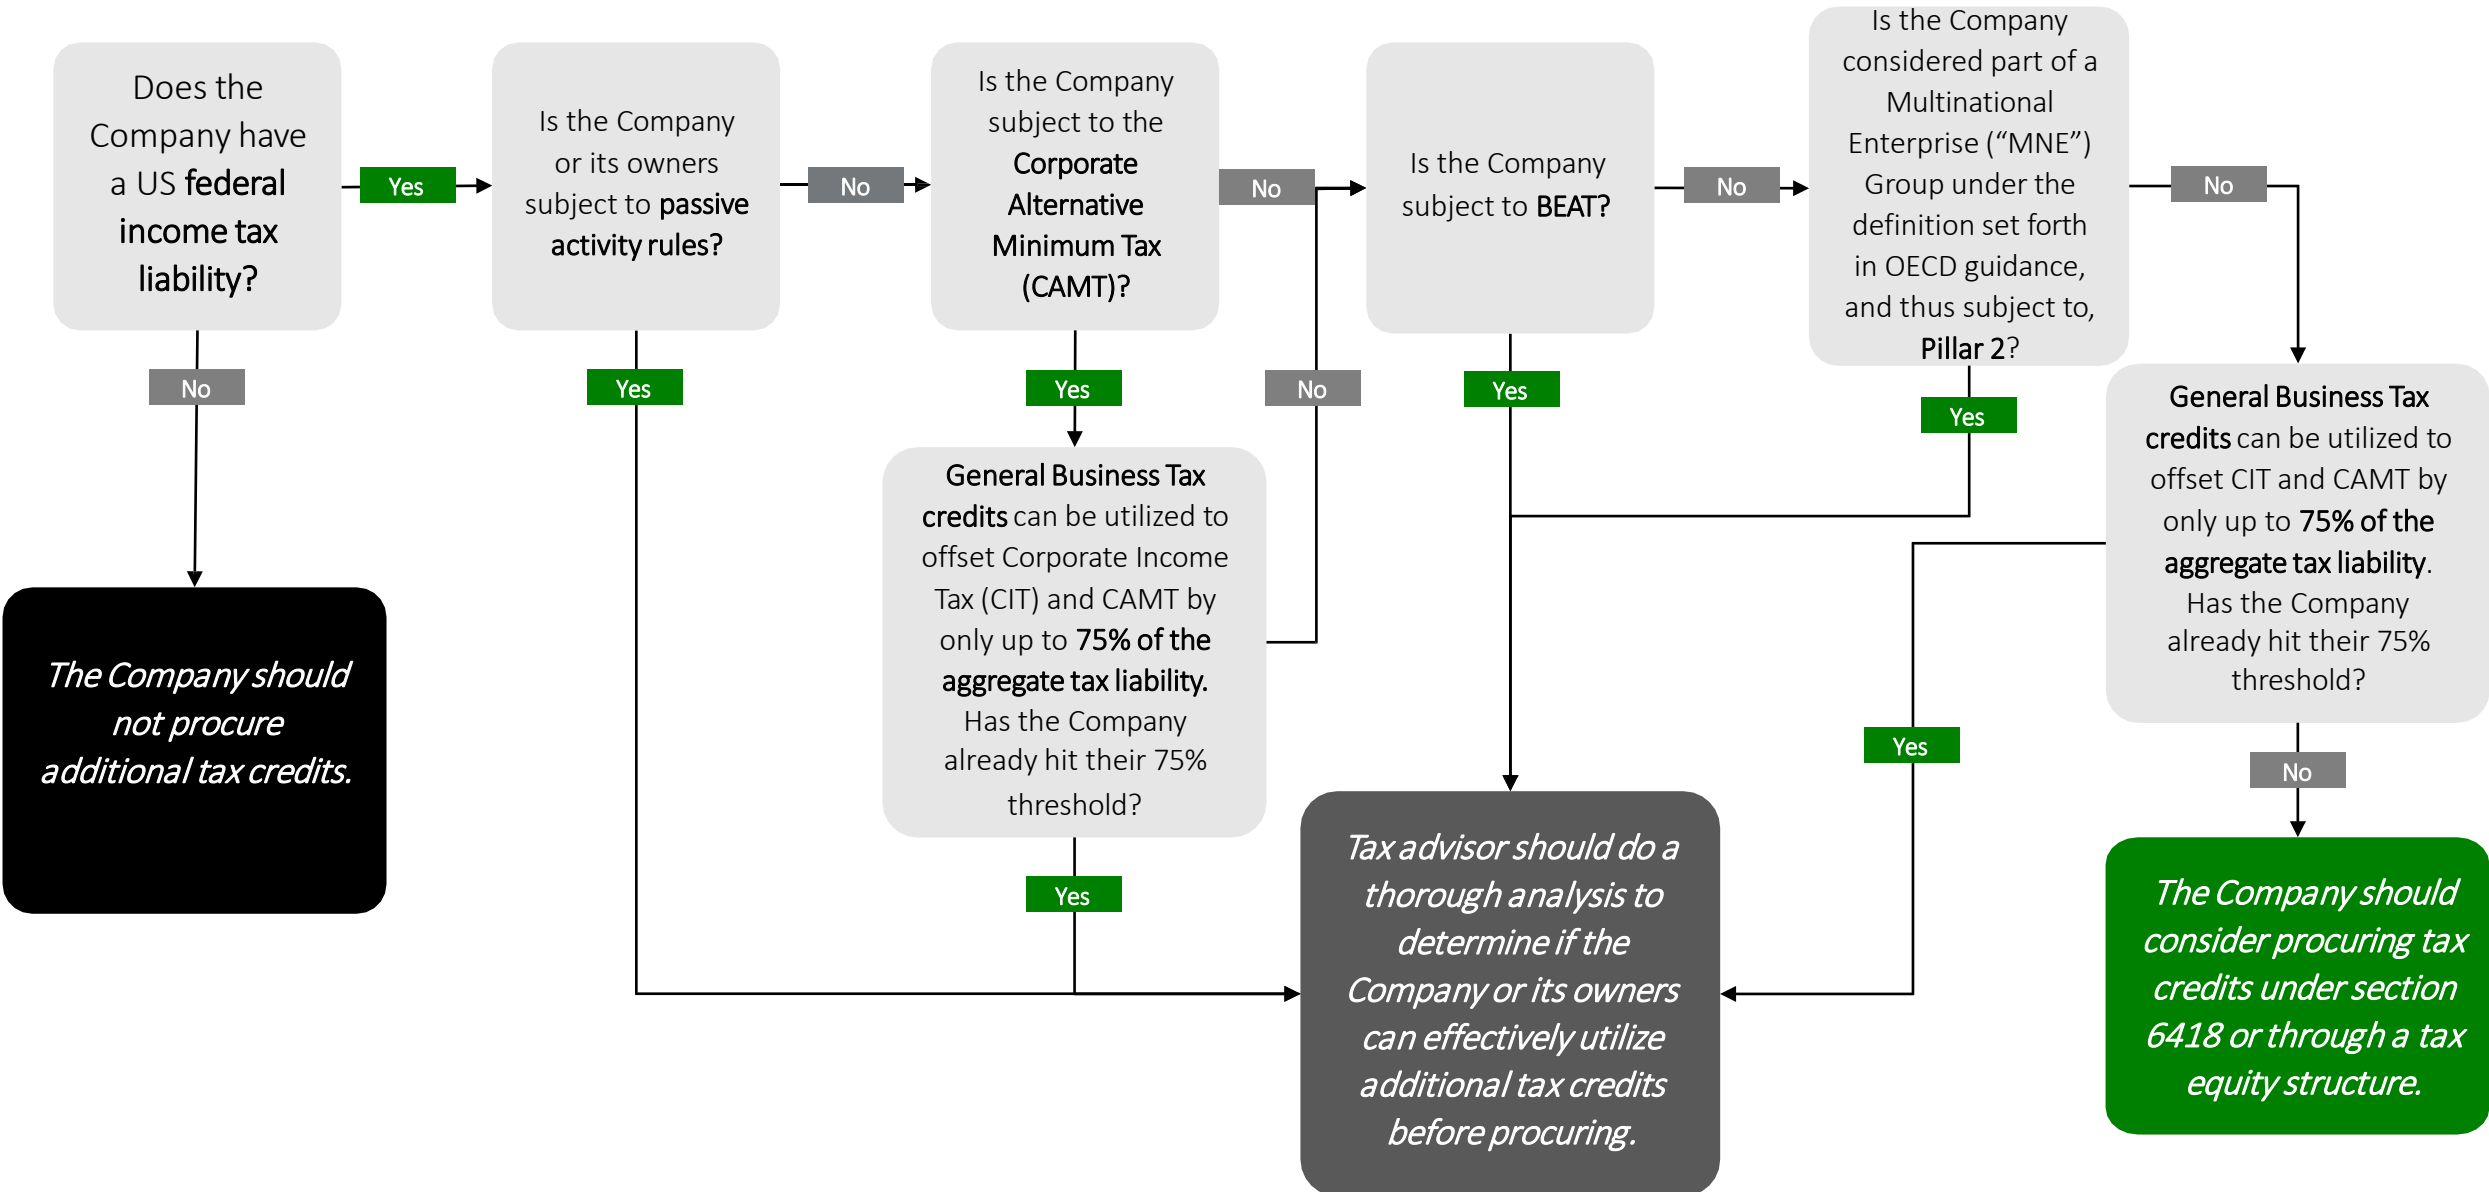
Does the Company have a US federal income tax liability?

Yes

Is the Company or its owners subject to passive activity rules?

No

Is the Company subject to the Corporate Alternative Minimum Tax (CAMT)?

No

Is the Company subject to BEAT?

No

Is the Company considered part of a Multinational Enterprise (“MNE”) Group under the definition set forth in OECD guidance, and thus subject to, Pillar 2?

No

No

Yes

Yes

No

Yes

Yes

General Business Tax credits can be utilized to offset Corporate Income Tax (CIT) and CAMT by only up to 75% of the aggregate tax liability. Has the Company already hit their 75% threshold?

General Business Tax credits can be utilized to offset CIT and CAMT by only up to 75% of the aggregate tax liability. Has the Company already hit their 75% threshold?

The Company should not procure additional tax credits.

Yes

Yes

No

Tax advisor should do a thorough analysis to determine if the Company or its owners can effectively utilize additional tax credits before procuring.

The Company should consider procuring tax credits under section 6418 or through a tax equity structure.